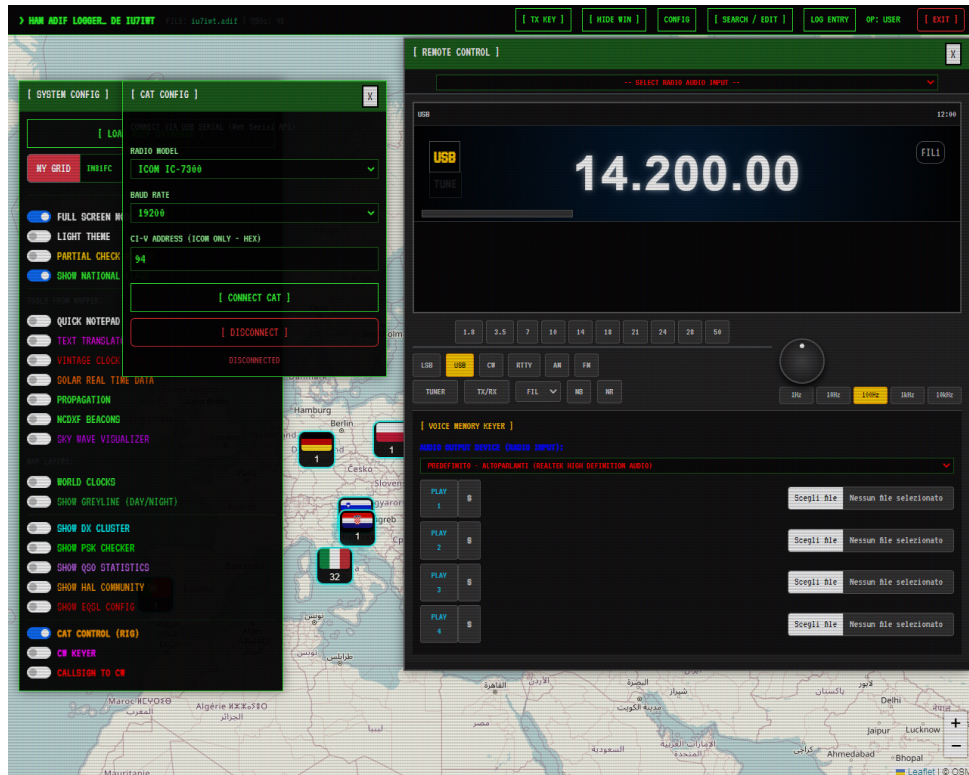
> HAM ADIF LOGGER_ DE IU7IWT FILE: iu7iwt.adif | QSOs: 46

[ TX KEY ] [ HIDE WIN ] CONFIG [ SEARCH / EDIT ] LOG ENTRY OP: USER [ EXIT ]

[ SYSTEM CONFIG ]

[ LOA

MY GRID IN81FC

FULL SCREEN MO
LIGHT THEME
PARTIAL CHECK
SHOW NATIONAL

QUICK NOTEPAD
TEXT TRANSLAT
VINTAGE CLOCK
SOLAR REAL TIME DATA
PROPAGATION
NCDXF BEACONS
SKY WAVE VISUALIZER

WORLD CLOCKS
SHOW GREYLINE (DAY/NIGHT)

SHOW DX CLUSTER
SHOW PSK CHECKER
SHOW QSO STATISTICS
SHOW HAL COMMUNITY
SHOW EQSL CONFIG

CAT CONTROL (RIG)
CW KEYER
CALLSIGN TO CW

[ CAT CONFIG ]
X

RADIO MODEL
ICOM IC-7300

BAUD RATE
19200

CI-V ADDRESS (ICOM ONLY - HEX)
94

[ CONNECT CAT ]
[ DISCONNECT ]
DISCONNECTED

[ REMOTE CONTROL ]
X

-- SELECT RADIO AUDIO INPUT --

USB 12:00
USB
TUNE
14.200.00
FIL1

1.8 3.5 7 10 14 18 21 24 28 50

LSB USB CW RTTY AM FM
TUNER TX/RX FIL NB NR

1Hz 10Hz 100Hz 1kHz 10kHz

[ VOICE MEMORY KEYER ]

PREDEFINITO - ALTOPARLANTI (REALTEK HIGH DEFINITION AUDIO)

PLAY 1 S Scegli file Nessun file selezionato
PLAY 2 S Scegli file Nessun file selezionato
PLAY 3 S Scegli file Nessun file selezionato
PLAY 4 S Scegli file Nessun file selezionato

Hamburg
Berlin
Česko
Sloven
greb
1
1
1
32

Algérie ⵍⵣⵣⴰⵢⴻⵔ
الجزائر
Maroc ⵍⵎⵖⵔⵉⴱ
القاهرة
مصر
البصرة
شيراز
الكويت
السعودية
الرياض
الإمارات العربية
کراچی
پاکستان
لاہور
Delhi
Jaipur
Lucknow
Ahmedabad
Bhopal
Mauritanie
Leaflet | © OSM
+
−